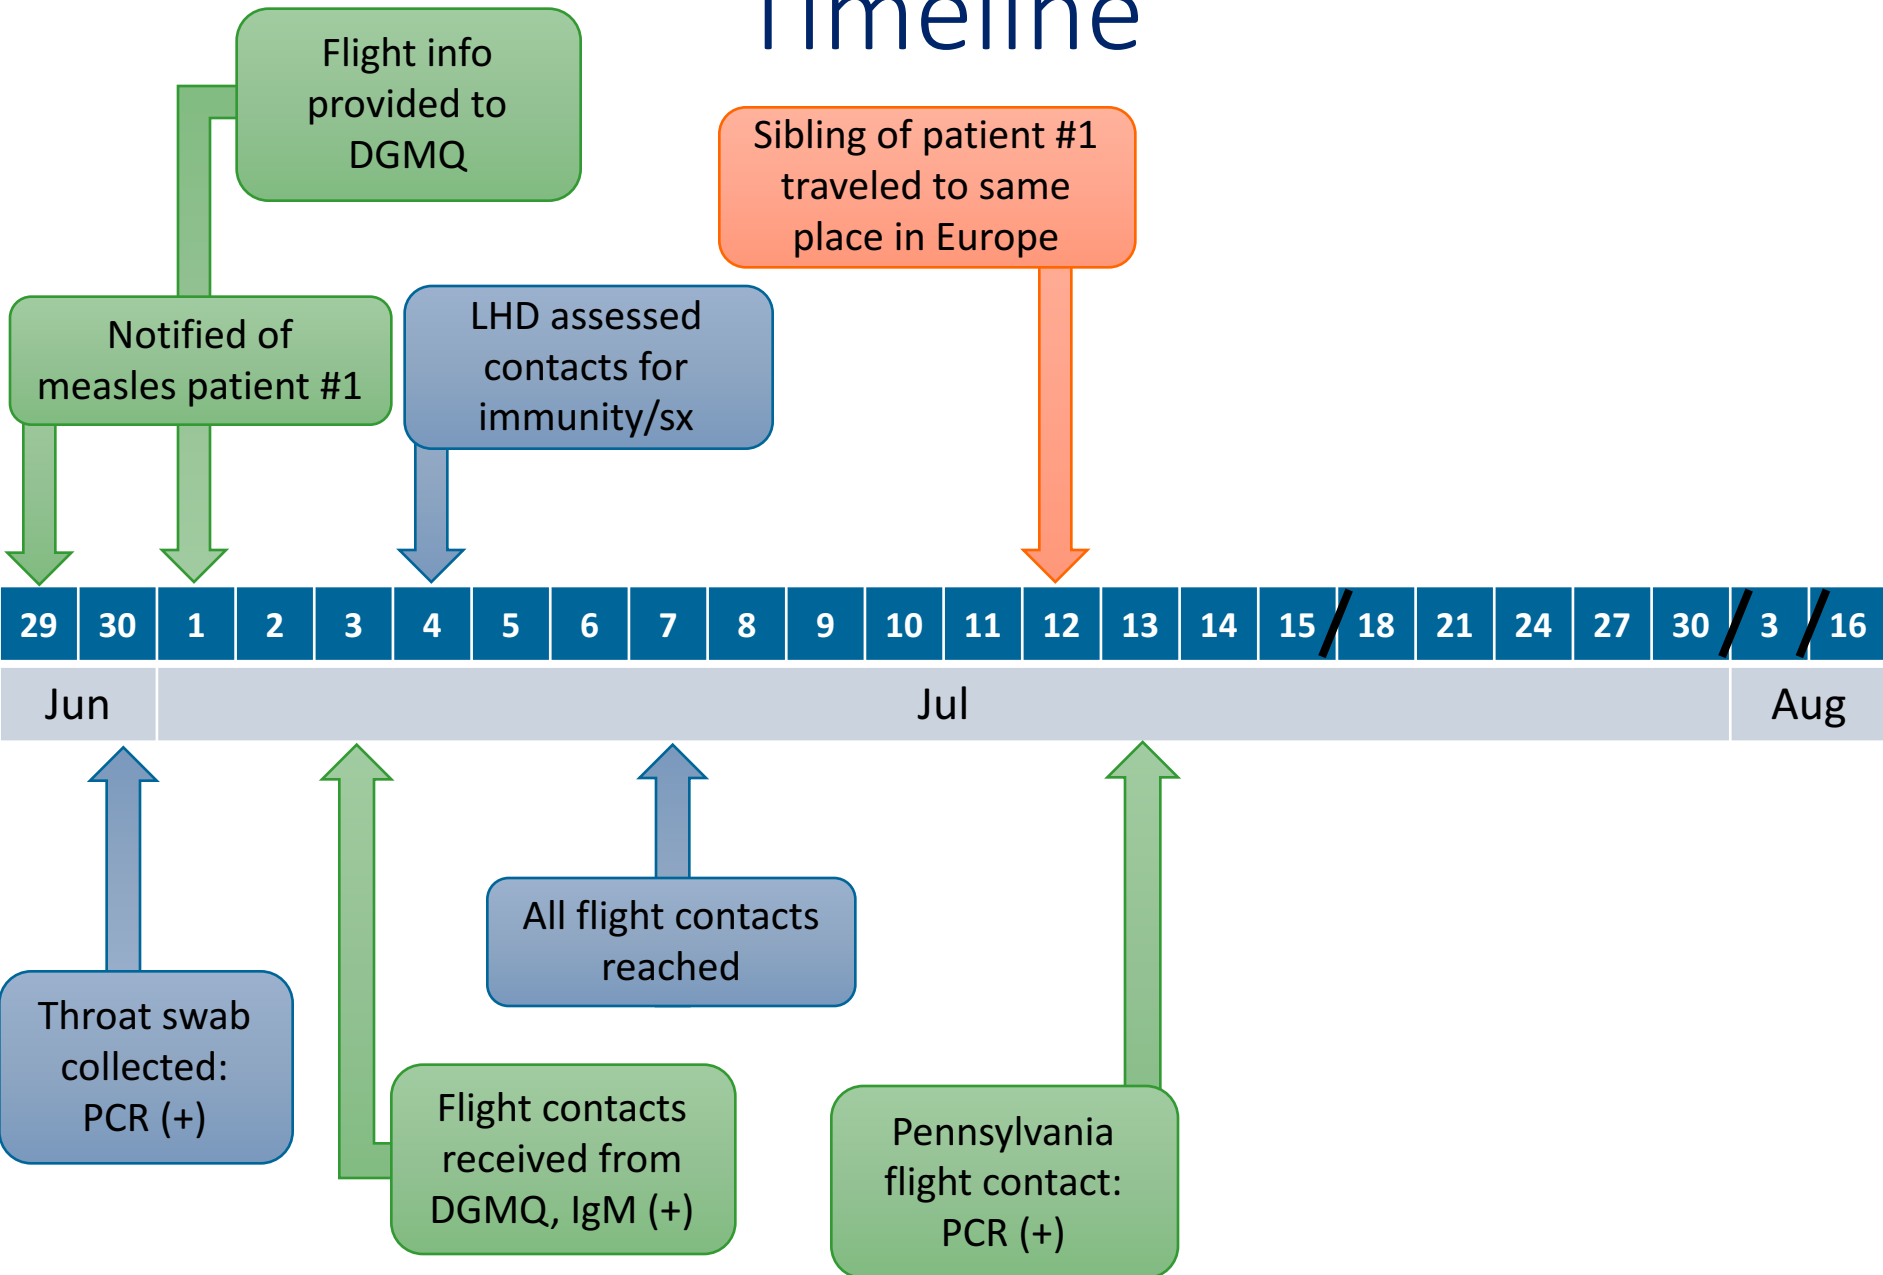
Timeline

Flight info provided to DGMQ

Sibling of patient #1 traveled to same place in Europe

Notified of measles patient #1

LHD assessed contacts for immunity/sx

| 29 | 30 | 1 | 2 | 3 | 4 | 5 | 6 | 7 | 8 | 9 | 10 | 11 | 12 | 13 | 14 | 15 | 18 | 21 | 24 | 27 | 30 | 3 | 16 |
|---|---|---|---|---|---|---|---|---|---|---|---|---|---|---|---|---|---|---|---|---|---|---|---|
| Jun | | Jul | | | | | | | | | | | | | | | | | | | | Aug | |

All flight contacts reached

Throat swab collected: PCR (+)

Flight contacts received from DGMQ, IgM (+)

Pennsylvania flight contact: PCR (+)